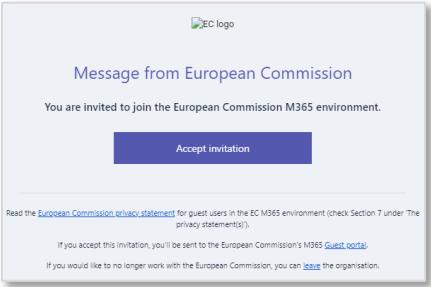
EC logo

Message from European Commission

You are invited to join the European Commission M365 environment.

Accept invitation

Read the European Commission privacy statement for guest users in the EC M365 environment (check Section 7 under 'The privacy statement(s)').

If you accept this invitation, you'll be sent to the European Commission's M365 Guest portal.

If you would like to no longer work with the European Commission, you can leave the organisation.